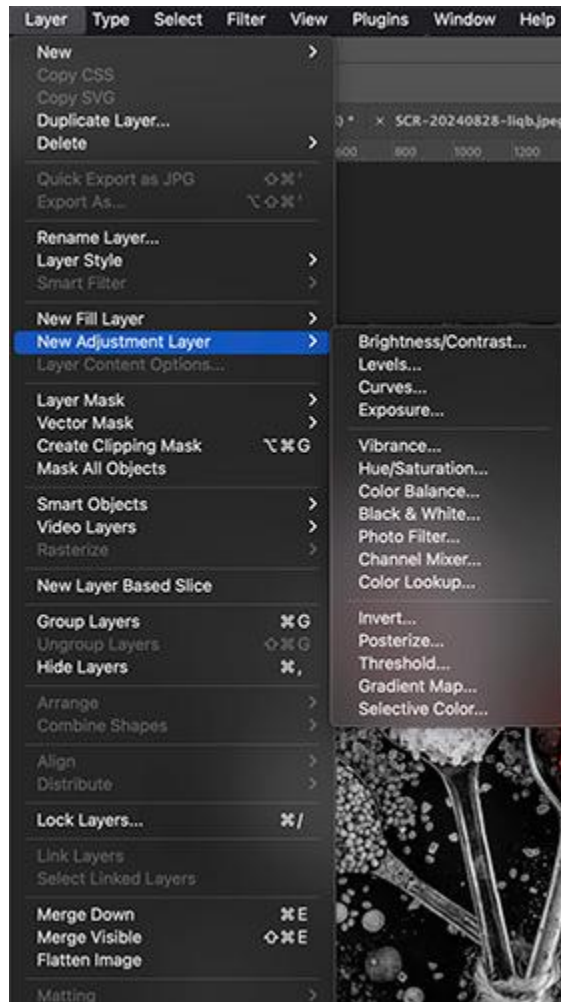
Layer Type Select Filter View Plugins Window Help

New >
Copy CSS
Copy SVG
Duplicate Layer...
Delete >

Quick Export as JPG ⇧⌘'
Export As... ⌥⇧⌘'

Rename Layer...
Layer Style >
Smart Filter >

New Fill Layer >
New Adjustment Layer >
Layer Content Options...

Layer Mask >
Vector Mask >
Create Clipping Mask ⌥⌘G
Mask All Objects

Smart Objects >
Video Layers >
Rasterize >

New Layer Based Slice

Group Layers ⌘G
Ungroup Layers ⇧⌘G
Hide Layers ⌘,

Arrange >
Combine Shapes >

Align >
Distribute >

Lock Layers... ⌘/

Link Layers
Select Linked Layers

Merge Down ⌘E
Merge Visible ⇧⌘E
Flatten Image

Matting >

Brightness/Contrast...
Levels...
Curves...
Exposure...

Vibrance...
Hue/Saturation...
Color Balance...
Black & White...
Photo Filter...
Channel Mixer...
Color Lookup...

Invert...
Posterize...
Threshold...
Gradient Map...
Selective Color...

)* × SCR-20240828-liqb.jpeg
600 800 1000 1200